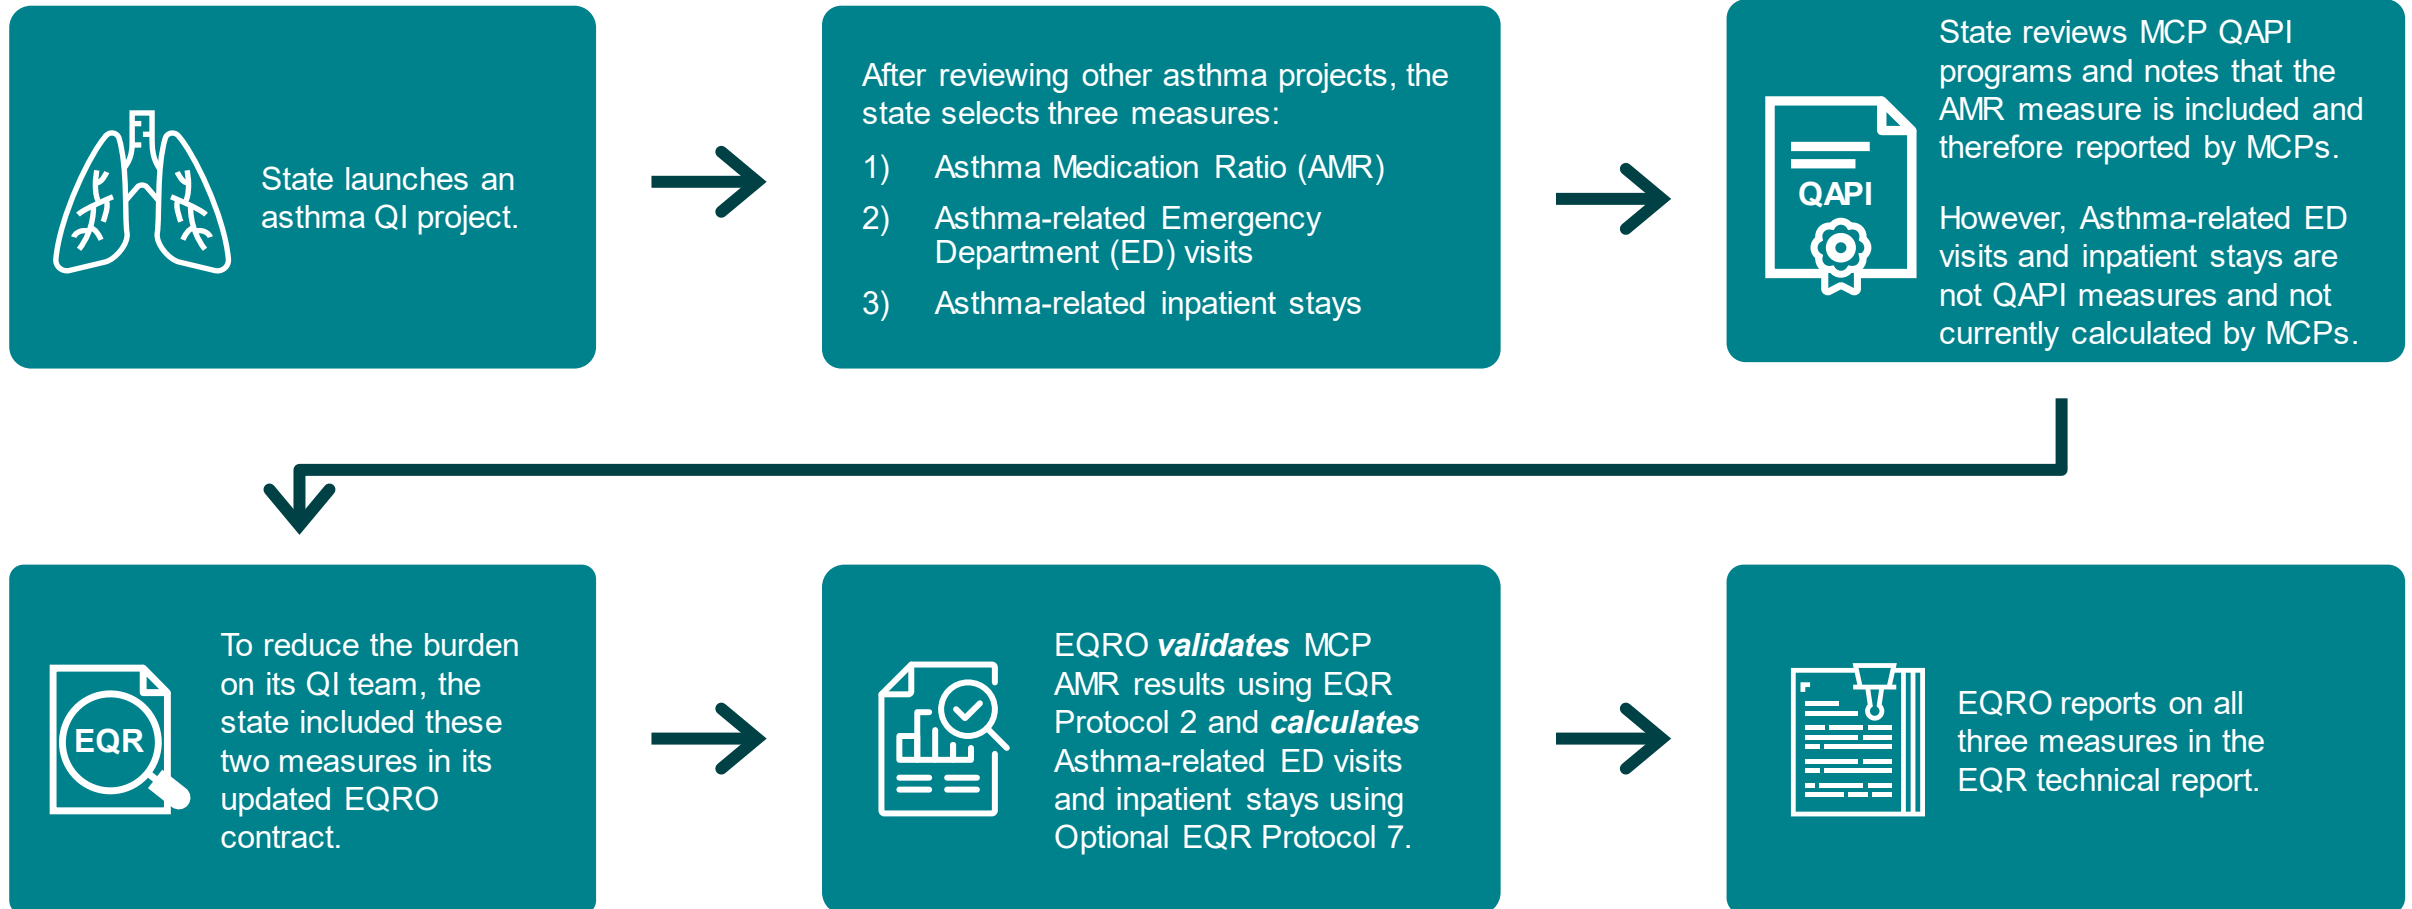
State launches an asthma QI project.

After reviewing other asthma projects, the state selects three measures:

1) Asthma Medication Ratio (AMR)

2) Asthma-related Emergency Department (ED) visits

3) Asthma-related inpatient stays

QAPI

State reviews MCP QAPI programs and notes that the AMR measure is included and therefore reported by MCPs.

However, Asthma-related ED visits and inpatient stays are not QAPI measures and not currently calculated by MCPs.

EQR

To reduce the burden on its QI team, the state included these two measures in its updated EQRO contract.

EQRO ***validates*** MCP AMR results using EQR Protocol 2 and ***calculates*** Asthma-related ED visits and inpatient stays using Optional EQR Protocol 7.

EQRO reports on all three measures in the EQR technical report.